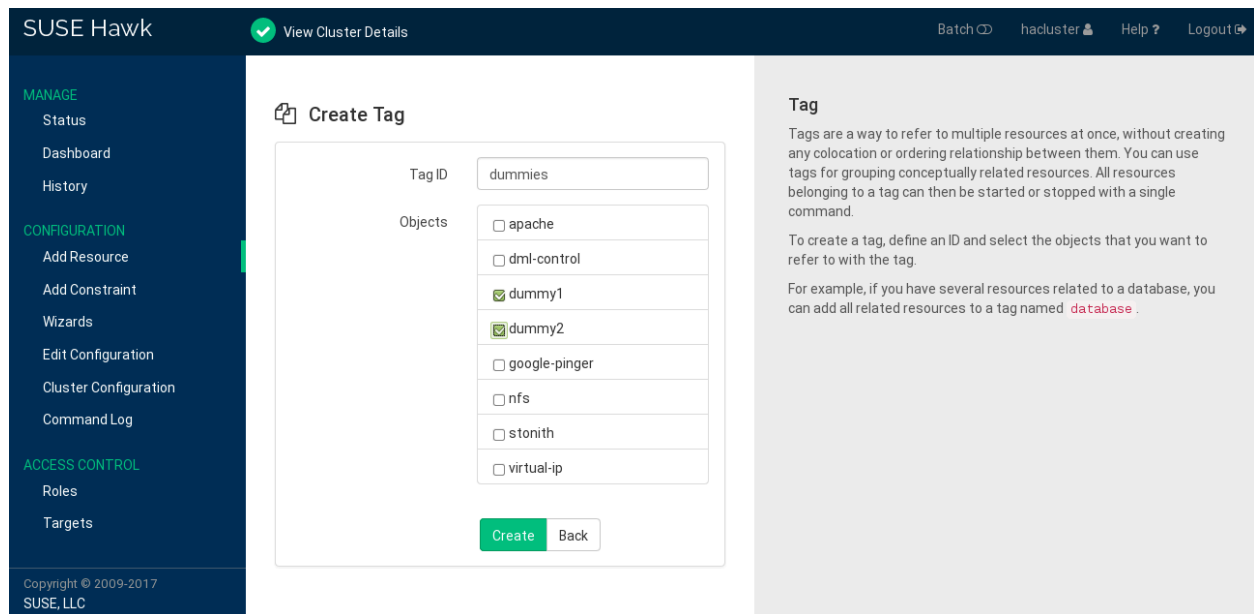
SUSE Hawk

View Cluster Details

Batch hacluster Help ? Logout

MANAGE
Status
Dashboard
History

CONFIGURATION
Add Resource
Add Constraint
Wizards
Edit Configuration
Cluster Configuration
Command Log

ACCESS CONTROL
Roles
Targets

Copyright © 2009-2017
SUSE, LLC

Create Tag

Tag ID dummies

Objects
apache
dml-control
dummy1
dummy2
google-pinger
nfs
stonith
virtual-ip

Create Back

Tag

Tags are a way to refer to multiple resources at once, without creating any colocation or ordering relationship between them. You can use tags for grouping conceptually related resources. All resources belonging to a tag can then be started or stopped with a single command.

To create a tag, define an ID and select the objects that you want to refer to with the tag.

For example, if you have several resources related to a database, you can add all related resources to a tag named database.